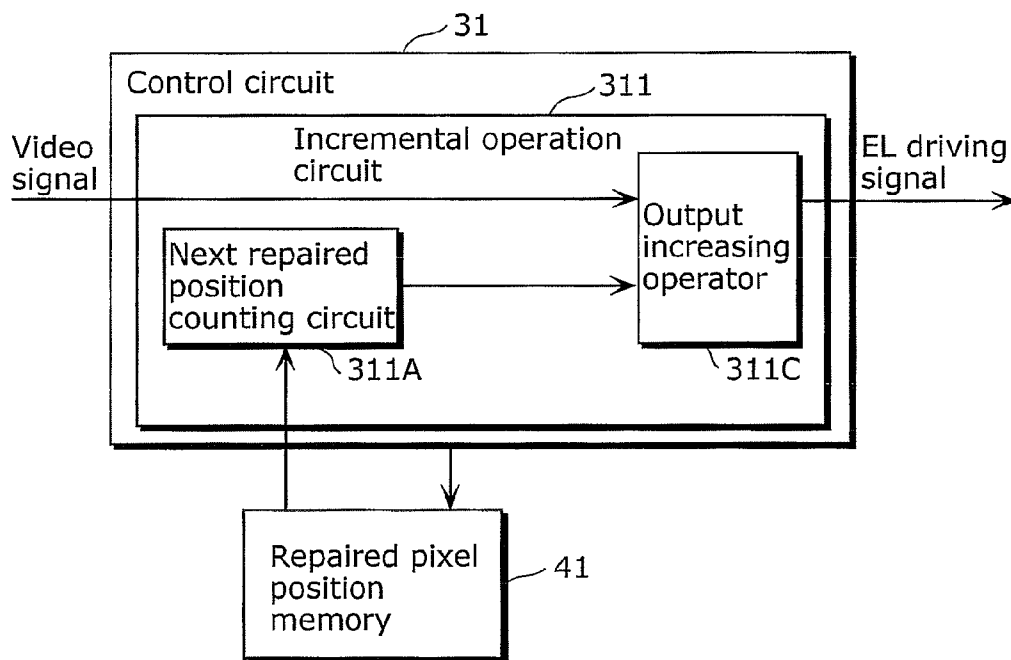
31

Control circuit

311

Incremental operation circuit

Video signal

EL driving signal

Output increasing operator

Next repaired position counting circuit

311A

311C

Repaired pixel position memory

41